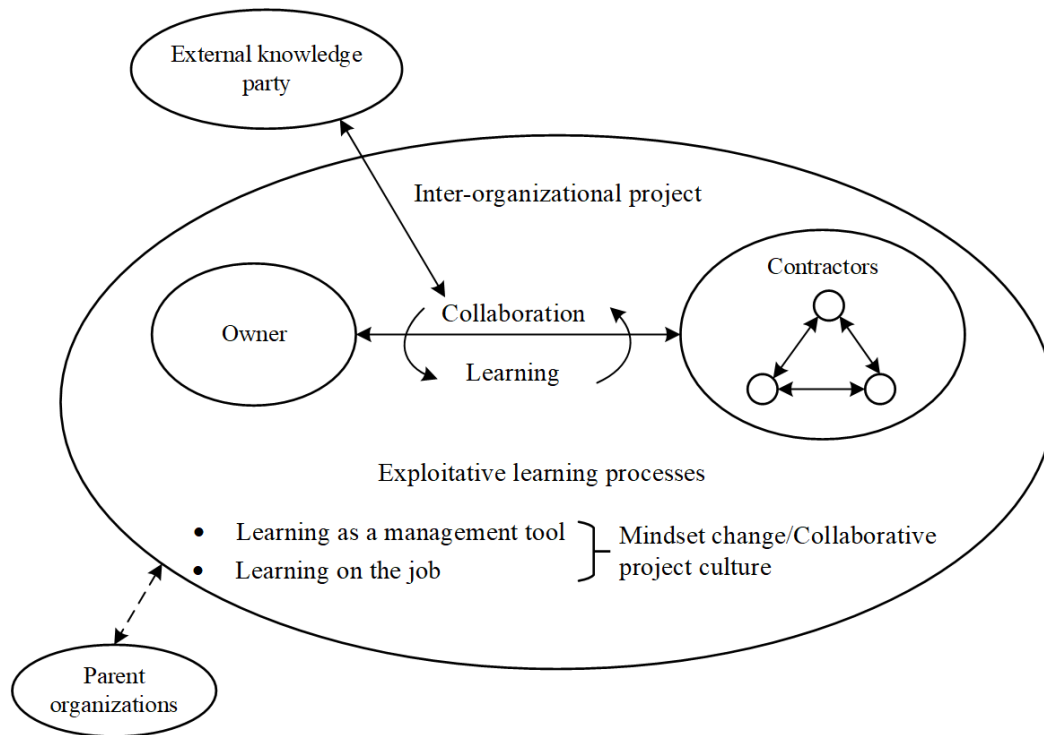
External knowledge party

Inter-organizational project

Contractors

Owner

Collaboration

Learning

Exploitative learning processes

• Learning as a management tool
• Learning on the job

Mindset change/Collaborative project culture

Parent organizations